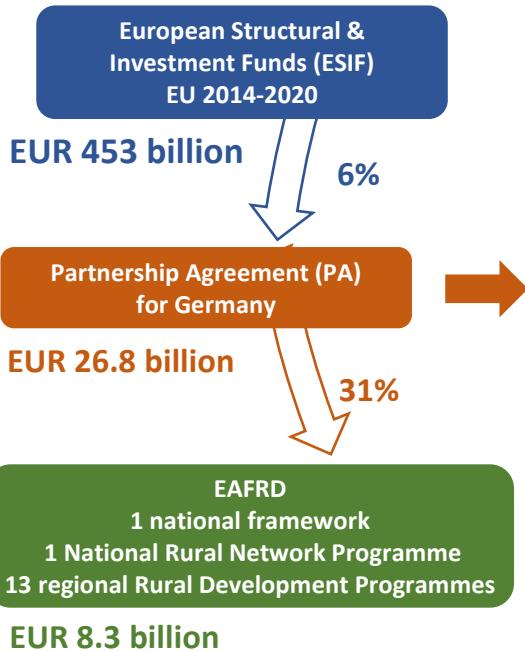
European Structural & Investment Funds (ESIF) EU 2014-2020

EUR 453 billion

6%

Partnership Agreement (PA) for Germany

EUR 26.8 billion

31%

EAFRD
1 national framework
1 National Rural Network Programme
13 regional Rural Development Programmes

EUR 8.3 billion